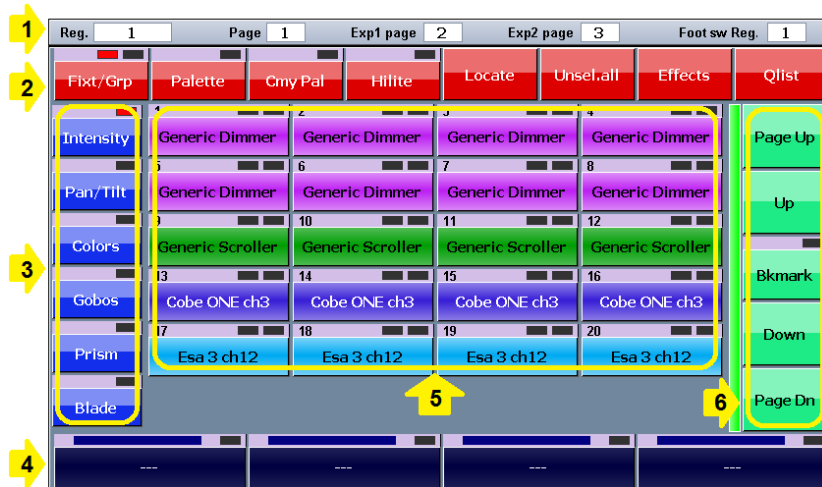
1

Reg. 1 Page 1 Exp1 page 2 Exp2 page 3 Foot sw Reg. 1

2

Fixt/Grp
Palette
Cmy Pal
Hilite
Locate
Unsel.all
Effects
Qlist

3

Intensity
Pan/Tilt
Colors
Gobos
Prism
Blade

| 1 Generic Dimmer | 2 Generic Dimmer | 3 Generic Dimmer | 4 Generic Dimmer |
|---|---|---|---|
| 5 Generic Dimmer | 6 Generic Dimmer | 7 Generic Dimmer | 8 Generic Dimmer |
| 9 Generic Scroller | 10 Generic Scroller | 11 Generic Scroller | 12 Generic Scroller |
| 13 Cobe ONE ch3 | 14 Cobe ONE ch3 | 15 Cobe ONE ch3 | 16 Cobe ONE ch3 |
| 17 Esa 3 ch12 | 18 Esa 3 ch12 | 19 Esa 3 ch12 | 20 Esa 3 ch12 |

5

Page Up
Up
Bkmark
Down
6
Page Dn

4

---
---
---
---